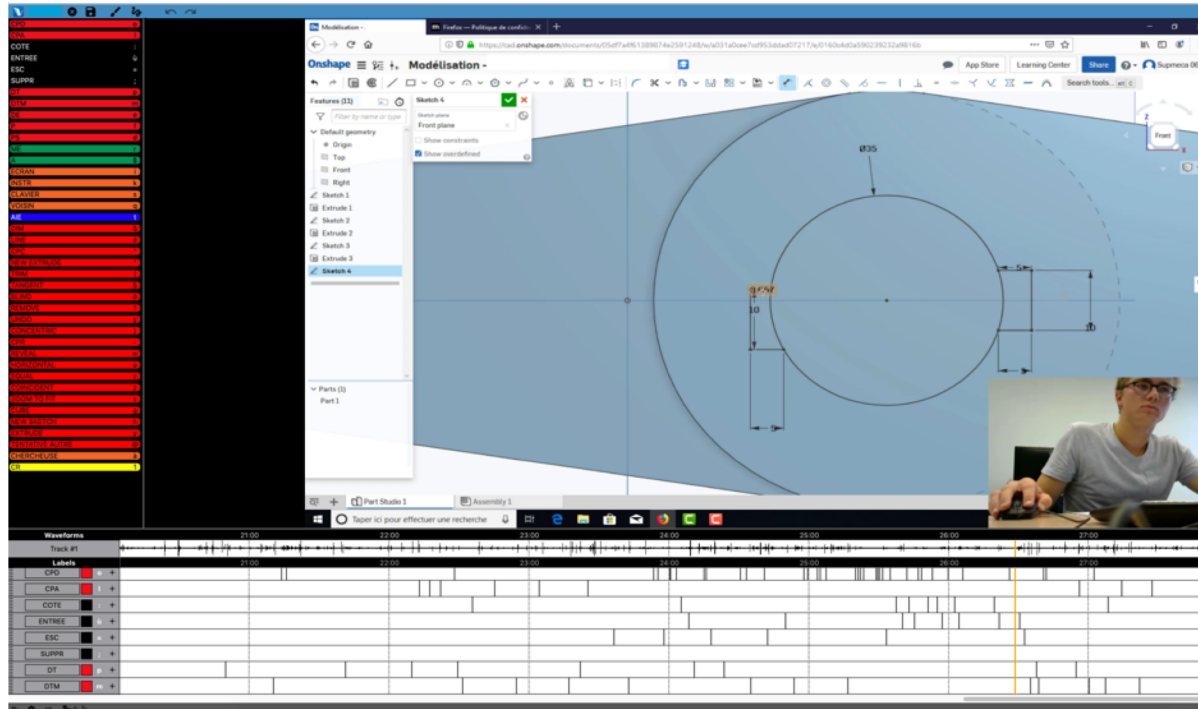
CPD
CPA
COTE
ENTREE
ESC
SUPPR
DT
DTM
CE
A
R
ME
A
ECRAN
INSTR
CLAVIER
VOISIN
AIE
DIM
LINE
CIRC
NEW EXTRUDE
TRIM
TANGENT
BLIND
REMOVE
UNDO
CONCENTRIC
CPR
REVEAL
HORIZONTAL
EQUAL
COINCIDENT
ZOOM TO FIT
CUBE
NEW SKETCH
EXTRUDE
TENTATIVE AUTRE
CHERCHEUSE
CB

Modélisation -
Firefox — Politique de confidentialité
https://cad.onshape.com/documents/05df7eff61389874e2591248/w/a031a0eae7cd953ddad07217/e/0160c4d0a590239232a9816b
Onshape
Modélisation -
App Store
Learning Center
Share
Supmeca 06
Search tools...
Features (11)
Filter by name or type
Default geometry
Origin
Top
Front
Right
Sketch 1
Extrude 1
Sketch 2
Extrude 2
Sketch 3
Extrude 3
Sketch 4
Sketch 4
Sketch plane
Front plane
Show constraints
Show overdefined
Parts (1)
Part 1
Ø35
5
10
10
9
Front
Part Studio 1
Assembly 1
Taper ici pour effectuer une recherche

Waveforms
Track #1
21:00
22:00
23:00
24:00
25:00
26:00
27:00
Labels
CPD
CPA
COTE
ENTREE
ESC
SUPPR
DT
DTM